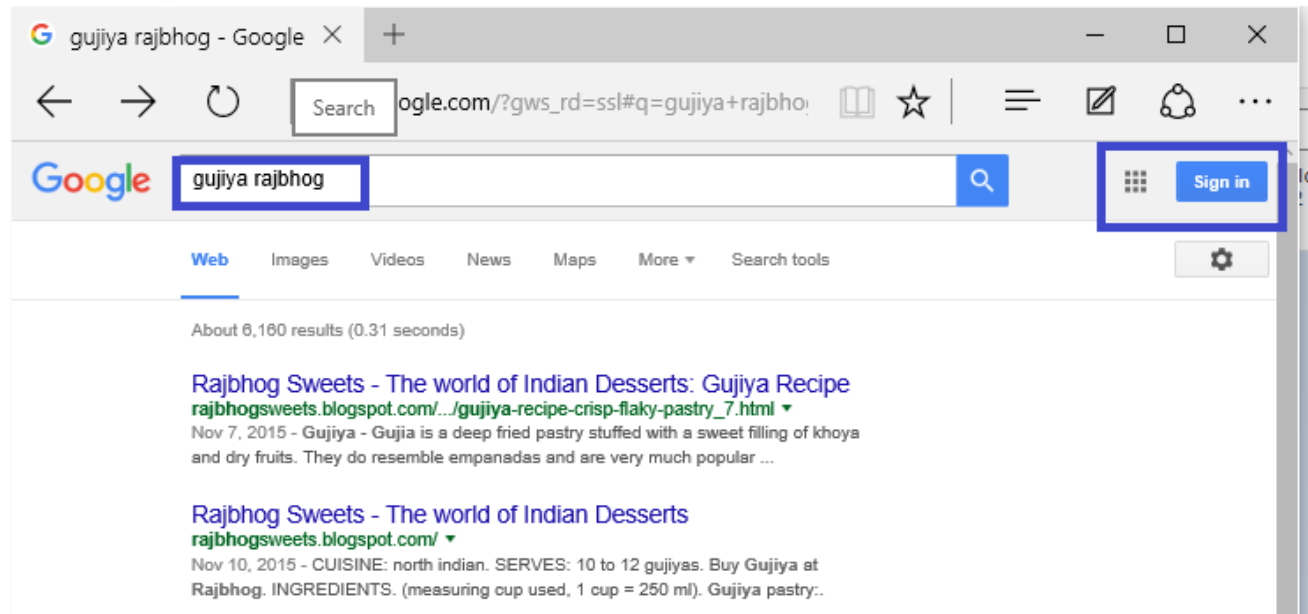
gujiya rajbhog - Google

Search ogle.com/?gws_rd=ssl#q=gujiya+rajbho

Google gujiya rajbhog

Sign in

Web Images Videos News Maps More Search tools

About 6,160 results (0.31 seconds)

Rajbhog Sweets - The world of Indian Desserts: Gujiya Recipe
rajbhogsweets.blogspot.com/.../gujiya-recipe-crisp-flaky-pastry_7.html
Nov 7, 2015 - Gujiya - Gujia is a deep fried pastry stuffed with a sweet filling of khoya and dry fruits. They do resemble empanadas and are very much popular ...

Rajbhog Sweets - The world of Indian Desserts
rajbhogsweets.blogspot.com/
Nov 10, 2015 - CUISINE: north indian. SERVES: 10 to 12 gujiyas. Buy Gujiya at Rajbhog. INGREDIENTS. (measuring cup used, 1 cup = 250 ml). Gujiya pastry:.